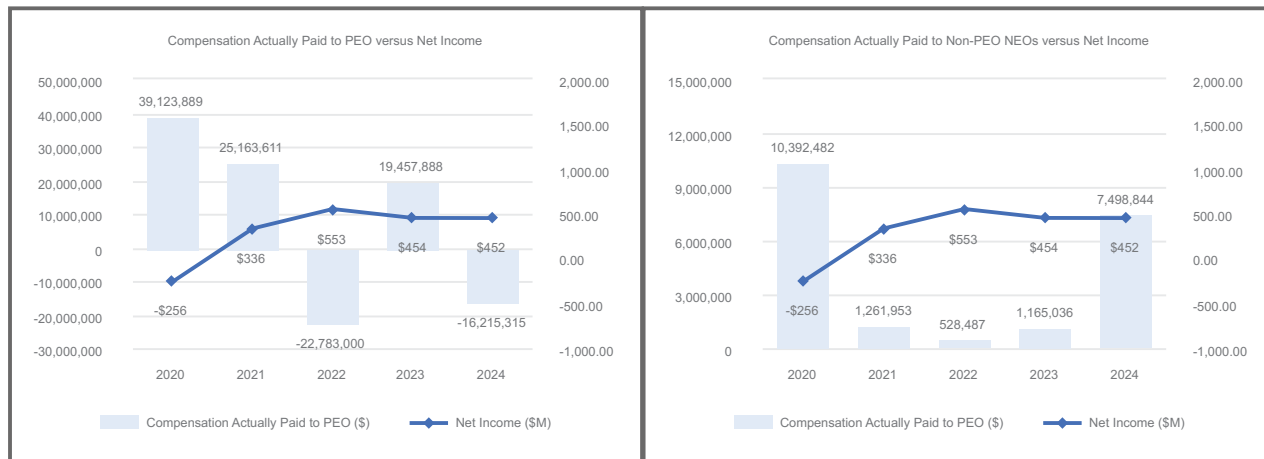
Compensation Actually Paid to PEO versus Net Income

50,000,000
40,000,000
30,000,000
20,000,000
10,000,000
0
-10,000,000
-20,000,000
-30,000,000

2,000.00
1,500.00
1,000.00
500.00
0.00
-500.00
-1,000.00

39,123,889
25,163,611
19,457,888
$553
$336
$454
$452
-$256
-22,783,000
-16,215,315

2020 2021 2022 2023 2024

Compensation Actually Paid to PEO ($)
Net Income ($M)

Compensation Actually Paid to Non-PEO NEOs versus Net Income

15,000,000
12,000,000
9,000,000
6,000,000
3,000,000
0

2,000.00
1,500.00
1,000.00
500.00
0.00
-500.00
-1,000.00

10,392,482
7,498,844
$553
$336
$454
$452
-$256
1,261,953
528,487
1,165,036

2020 2021 2022 2023 2024

Compensation Actually Paid to PEO ($)
Net Income ($M)